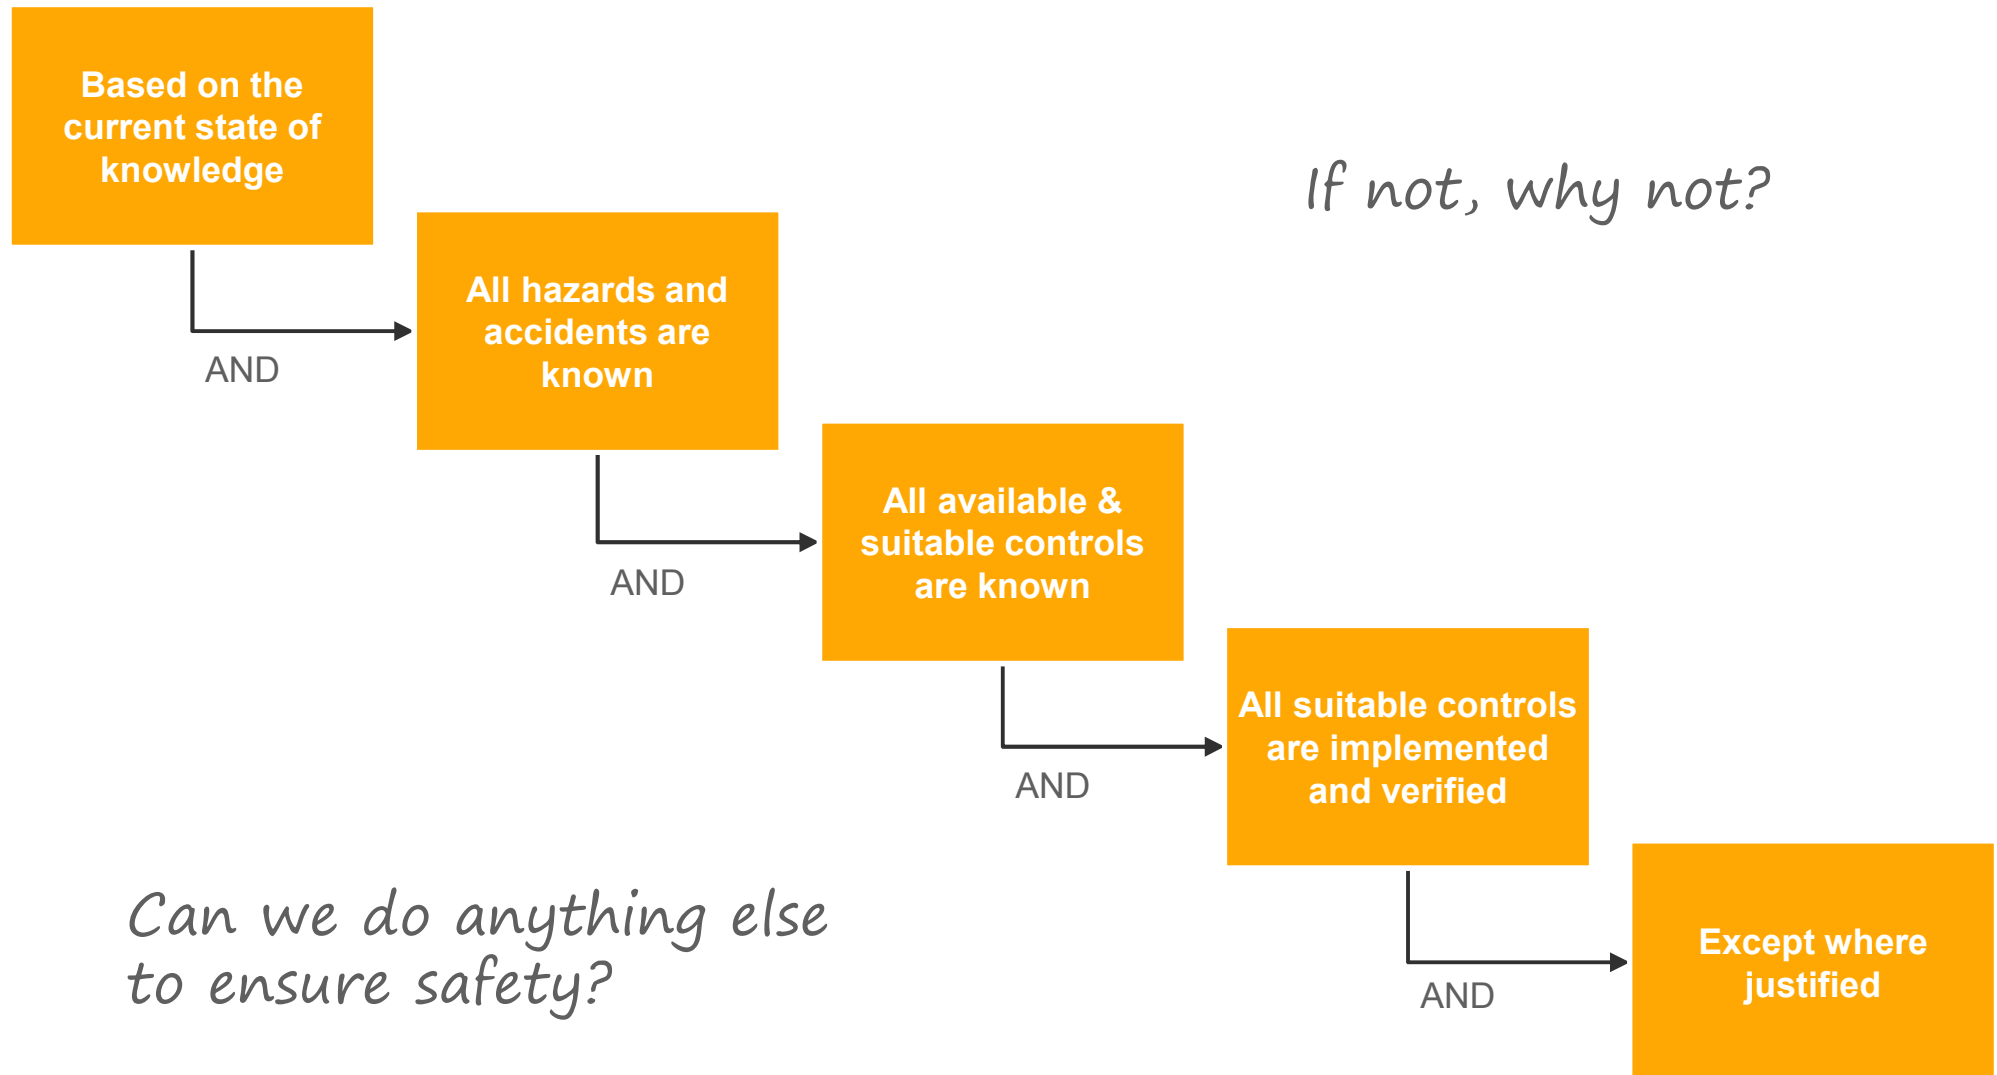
Based on the current state of knowledge

If not, why not?

AND

All hazards and accidents are known

AND

All available & suitable controls are known

AND

All suitable controls are implemented and verified

Can we do anything else to ensure safety?

AND

Except where justified